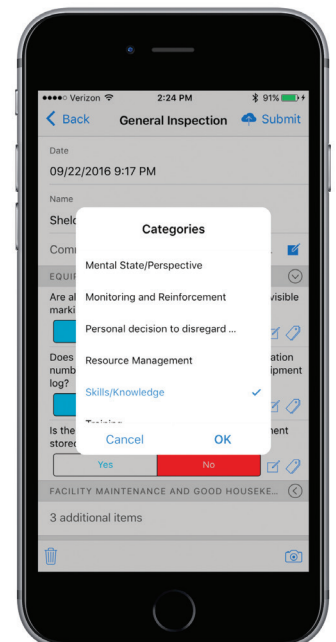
••••○ Verizon 2:24 PM 91%

Back General Inspection Submit

Date

09/22/2016 9:17 PM

Name

Shel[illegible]

Comm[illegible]

EQUIP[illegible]

Are al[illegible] visible marki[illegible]

Does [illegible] ation numb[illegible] ipment log?

Is the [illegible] nent store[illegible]

Categories

Mental State/Perspective

Monitoring and Reinforcement

Personal decision to disregard ...

Resource Management

Skills/Knowledge

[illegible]

Cancel

OK

Yes

No

FACILITY MAINTENANCE AND GOOD HOUSEKE...

3 additional items